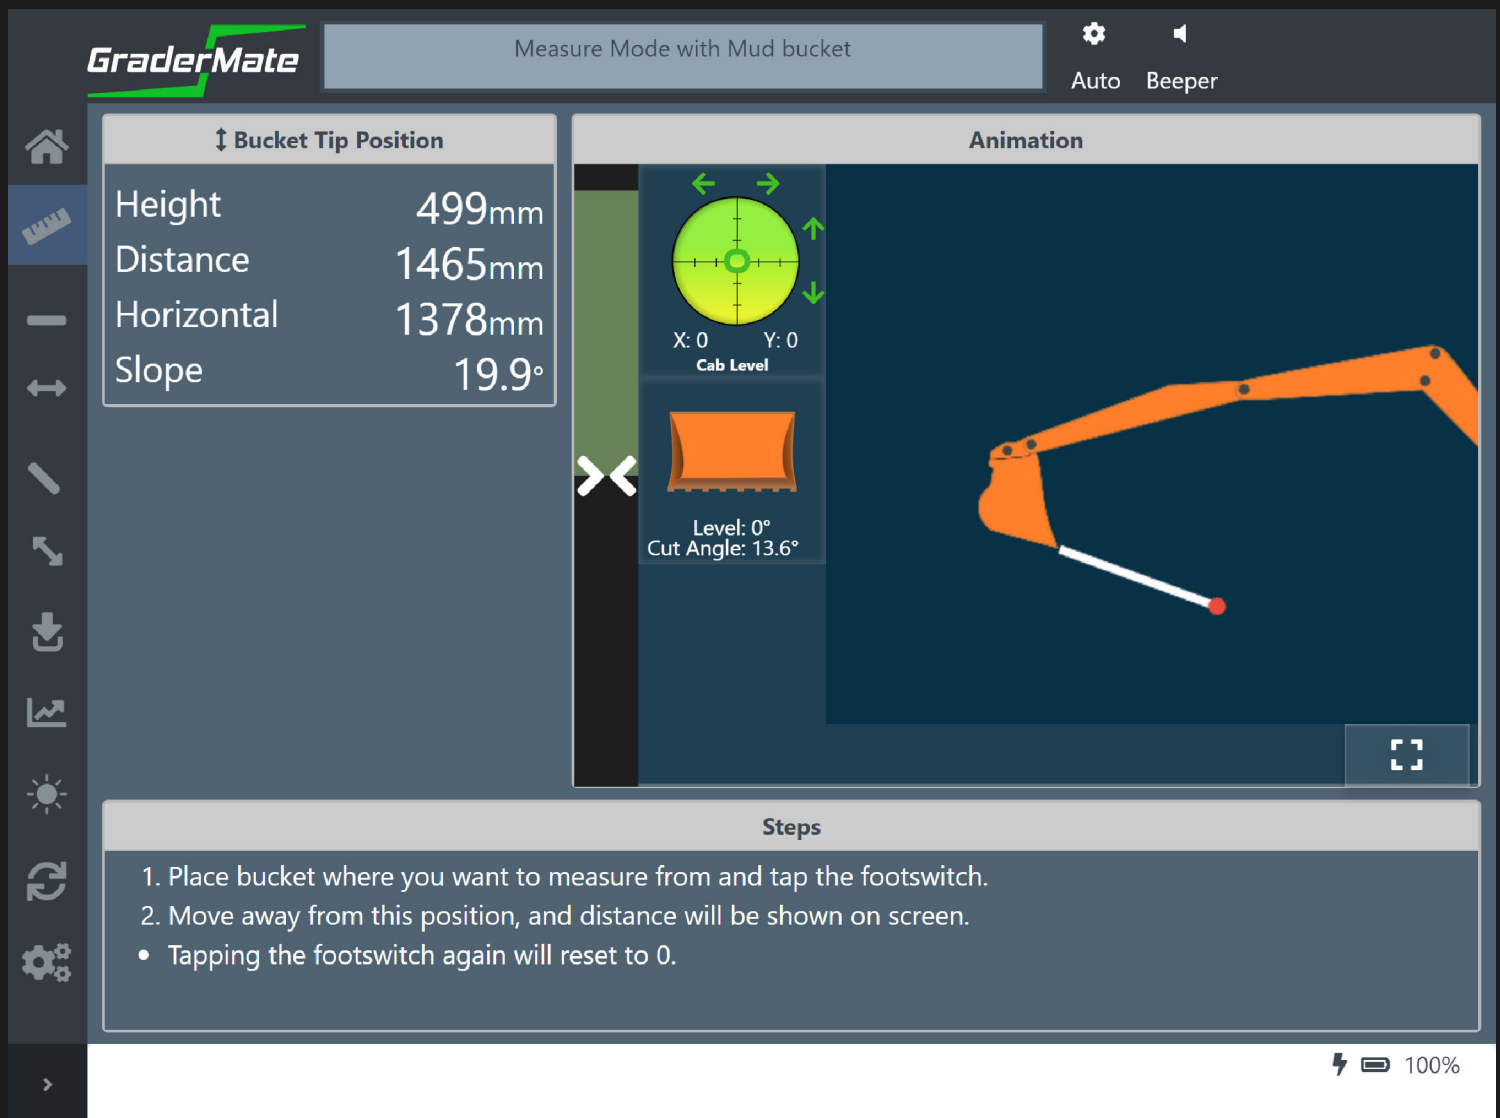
GraderMate

Measure Mode with Mud bucket

Auto Beeper

Bucket Tip Position

| | |
|---|---|
| Height | 499mm |
| Distance | 1465mm |
| Horizontal | 1378mm |
| Slope | 19.9° |

Animation

X: 0 Y: 0
Cab Level

Level: 0°
Cut Angle: 13.6°

Steps

1. Place bucket where you want to measure from and tap the footswitch.
2. Move away from this position, and distance will be shown on screen.
• Tapping the footswitch again will reset to 0.

100%